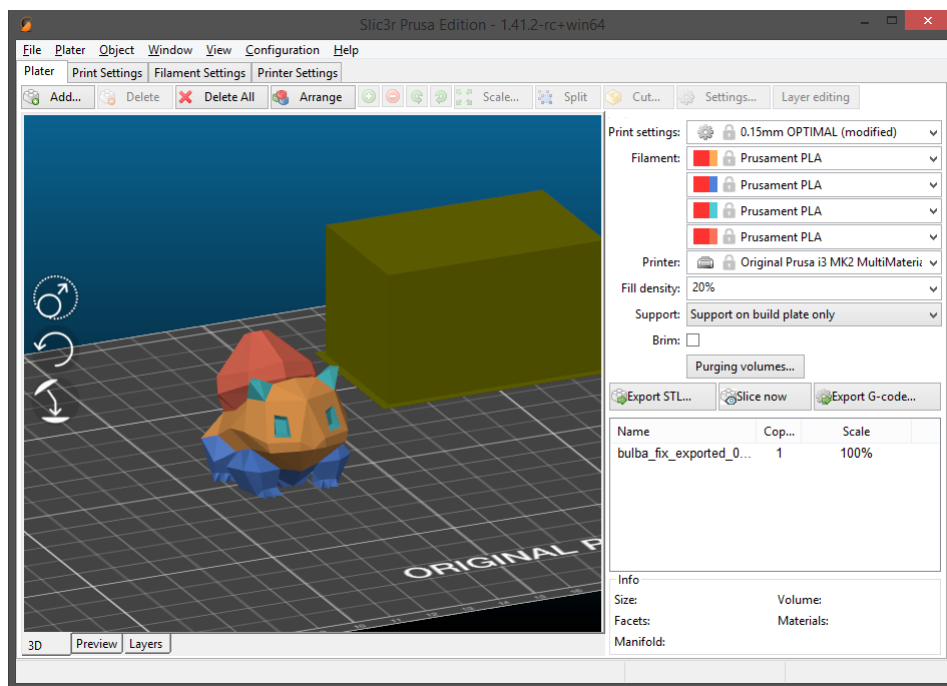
Slic3r Prusa Edition - 1.41.2-rc+win64

File Plater Object Window View Configuration Help

Plater | Print Settings | Filament Settings | Printer Settings

Add... Delete Delete All Arrange Scale... Split Cut... Settings... Layer editing

ORIGINAL P

Print settings: 0.15mm OPTIMAL (modified)
Filament: Prusament PLA
Prusament PLA
Prusament PLA
Prusament PLA
Printer: Original Prusa i3 MK2 MultiMateria
Fill density: 20%
Support: Support on build plate only
Brim:
Purging volumes...

Export STL... Slice now Export G-code...

| Name | Cop... | Scale |
|---|---|---|
| bulba_fix_exported_0... | 1 | 100% |

Info
Size: Volume:
Facets: Materials:
Manifold:

3D | Preview | Layers